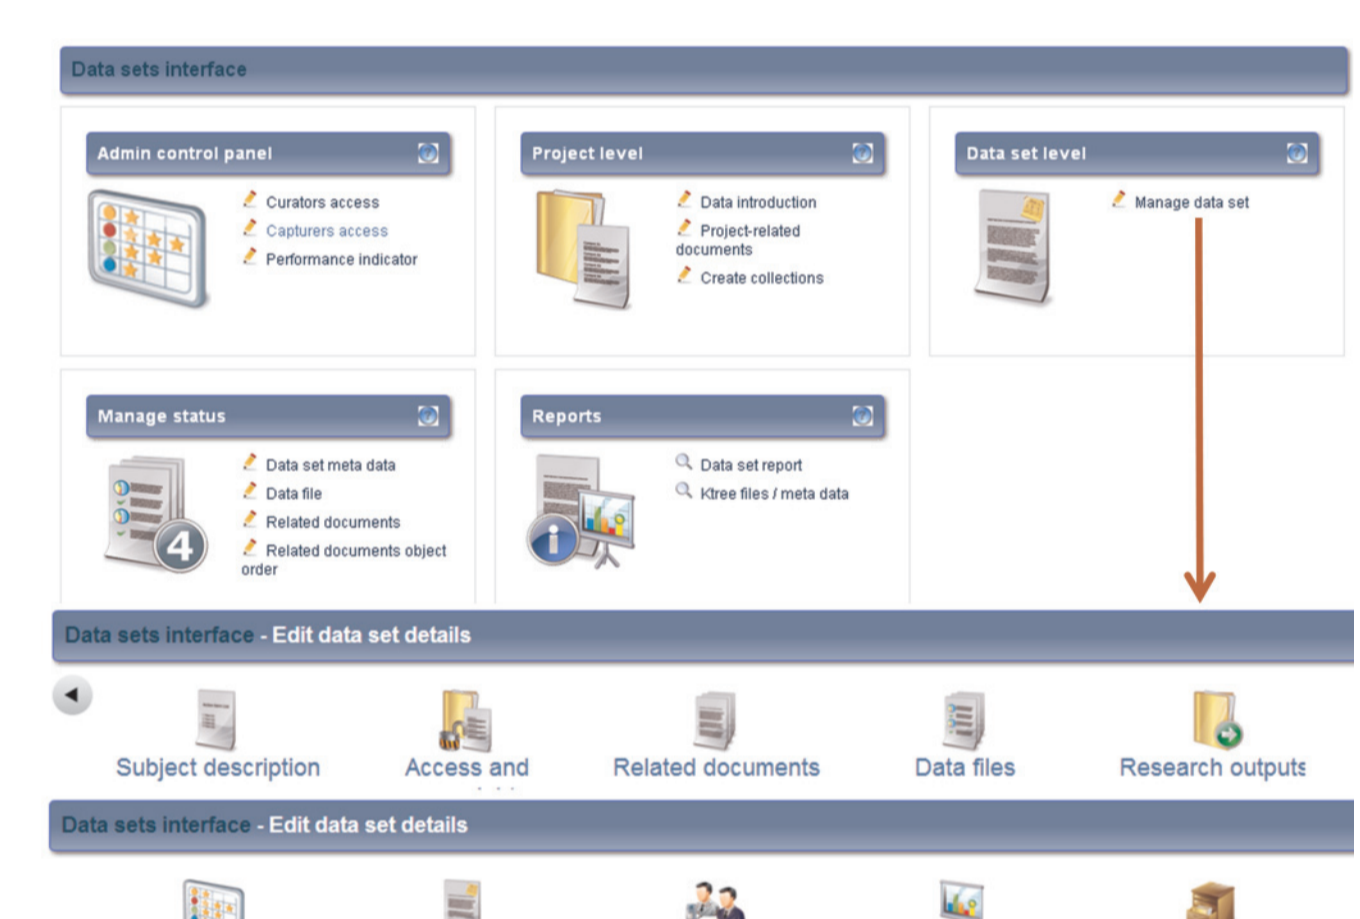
Data sets interface

Admin control panel

Curators access
Capturers access
Performance indicator

Project level

Data introduction
Project-related documents
Create collections

Data set level

Manage data set

Manage status

Data set meta data
Data file
Related documents
Related documents object order

Reports

Data set report
Ktree files / meta data

Data sets interface - Edit data set details

Subject description
Access and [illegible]
Related documents
Data files
Research outputs

Data sets interface - Edit data set details